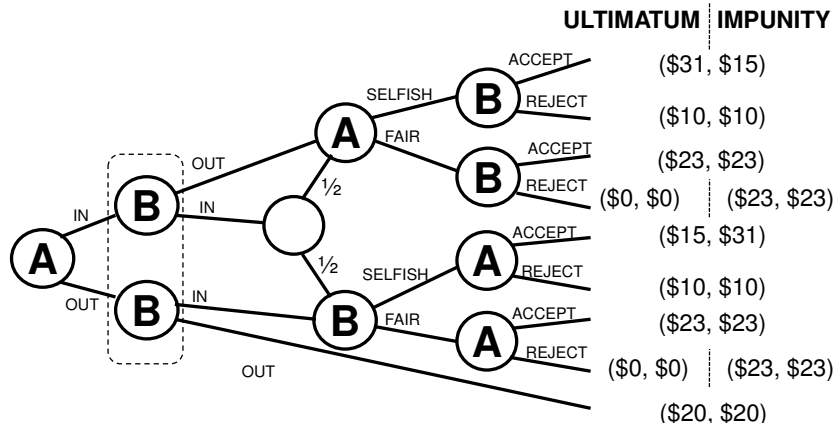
ULTIMATUM | IMPUNITY

A
IN
OUT
B
B
OUT
IN
IN
OUT
½
½
A
B
SELFISH
FAIR
SELFISH
FAIR
B
B
A
A
ACCEPT
REJECT
ACCEPT
REJECT
ACCEPT
REJECT
ACCEPT
REJECT

($31, $15)
($10, $10)
($23, $23)
($0, $0) | ($23, $23)
($15, $31)
($10, $10)
($23, $23)
($0, $0) | ($23, $23)
($20, $20)